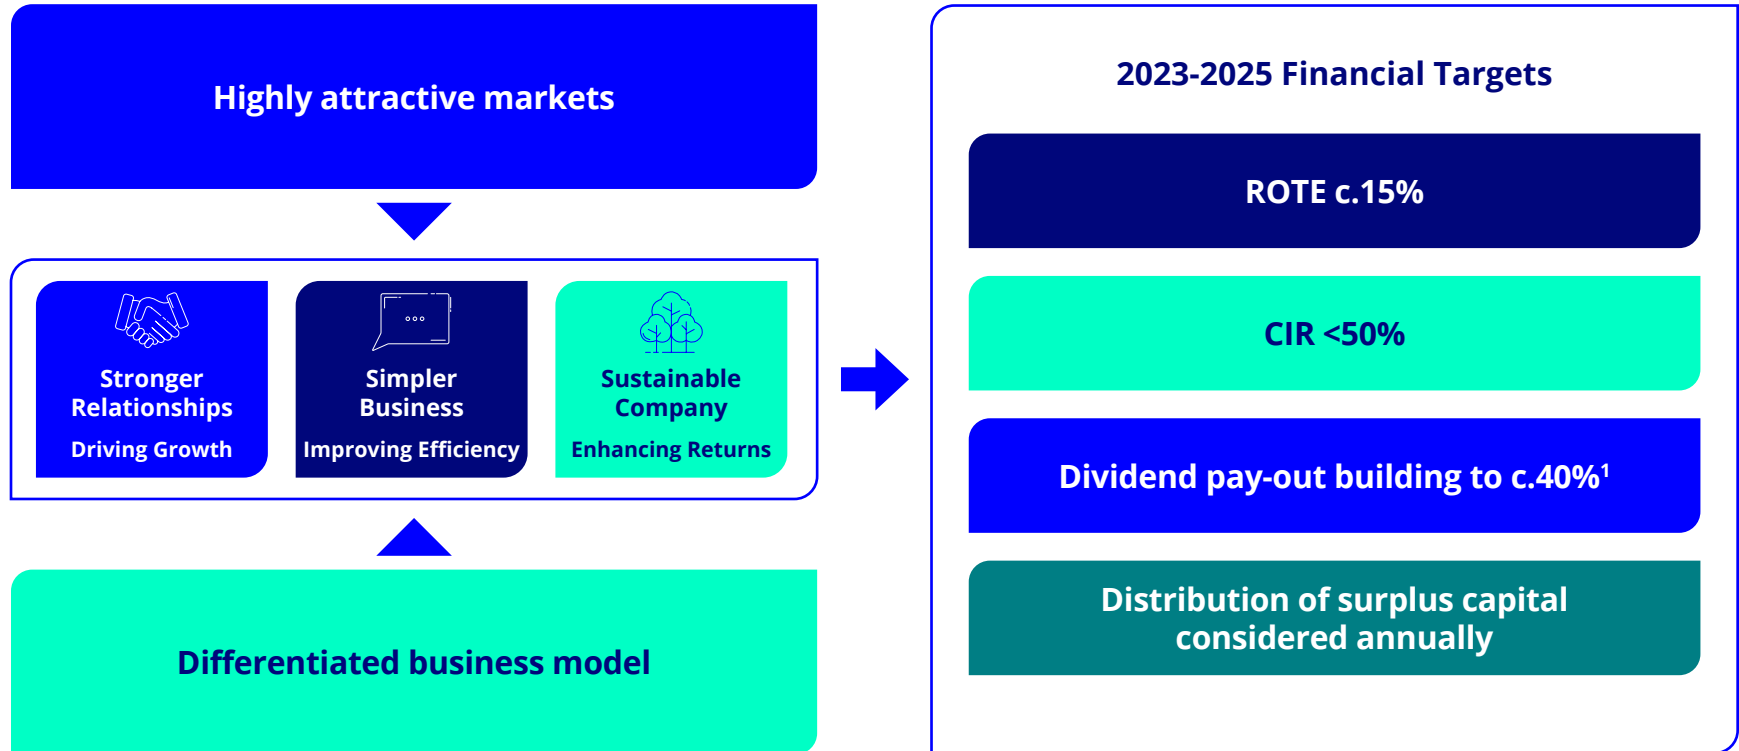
Highly attractive markets

Stronger Relationships
Driving Growth

Simpler Business
Improving Efficiency

Sustainable Company
Enhancing Returns

Differentiated business model

2023-2025 Financial Targets

ROTE c.15%

CIR <50%

Dividend pay-out building to c.40%$^1$

Distribution of surplus capital considered annually